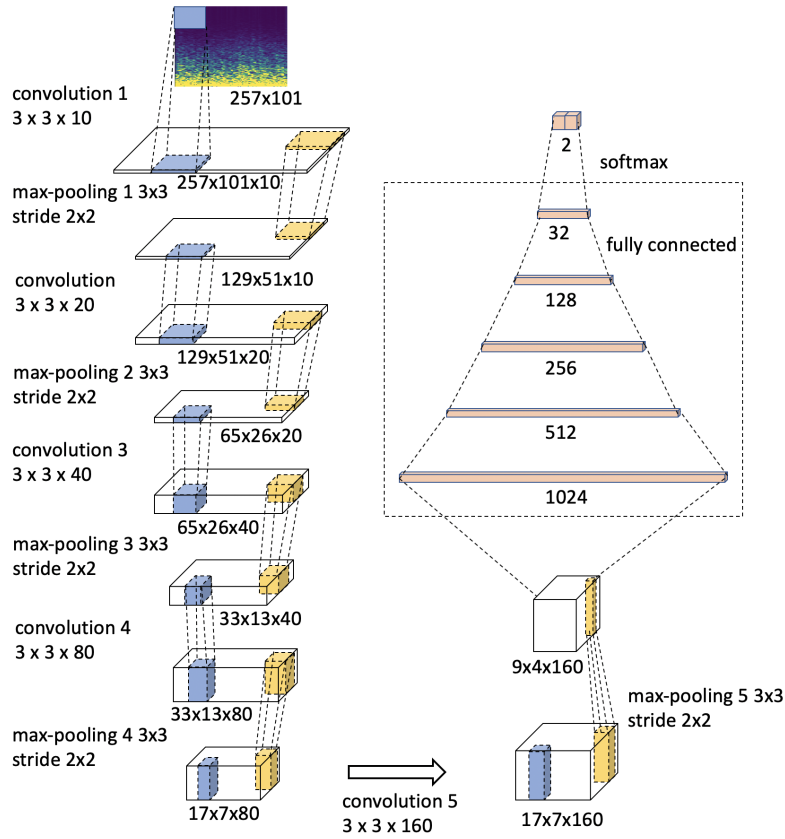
257x101

convolution 1
3 x 3 x 10

257x101x10

max-pooling 1 3x3
stride 2x2

129x51x10

convolution
3 x 3 x 20

129x51x20

max-pooling 2 3x3
stride 2x2

65x26x20

convolution 3
3 x 3 x 40

65x26x40

max-pooling 3 3x3
stride 2x2

33x13x40

convolution 4
3 x 3 x 80

33x13x80

max-pooling 4 3x3
stride 2x2

17x7x80

convolution 5
3 x 3 x 160

17x7x160

max-pooling 5 3x3
stride 2x2

9x4x160

1024

512

256

128

32

fully connected

2

softmax